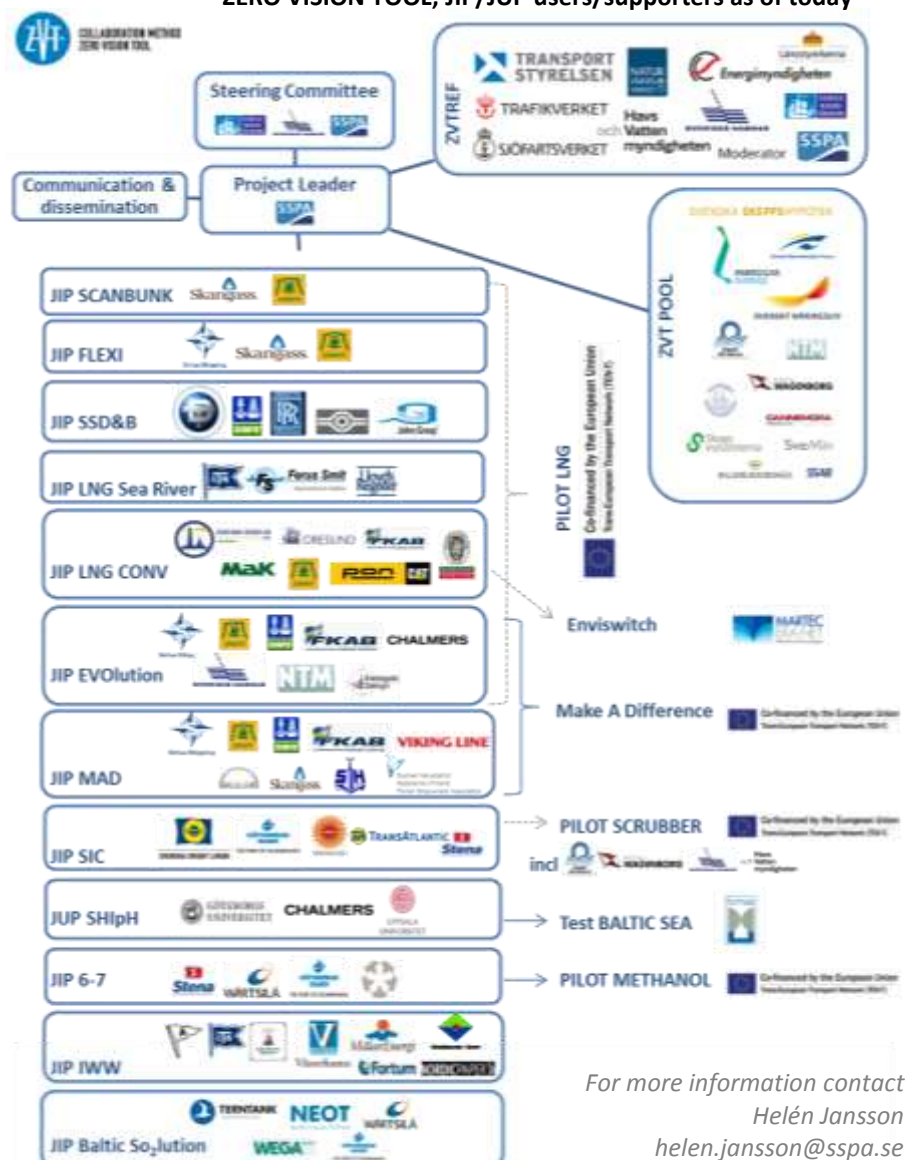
ZERO VISION TOOL, JIP/JUP users/supporters as of today

COLLABORATION METHOD ZERO VISION TOOL

Steering Committee

SSPA

ZVTREF

TRANSPORT STYRELSEN

Energimyndigheten

TRAFIKVERKET

Havs och Vatten myndigheten

SJÖFARTSVERKET

Moderator

SSPA

Communication & dissemination

Project Leader

SSPA

ZVT POOL

SVENSKA SKEPPSHYPOTEK

NTM

WAGENBORG

SveMin

SSAB

JIP SCANBUNK Skangass

JIP FLEXI Skangass

JIP SSD&B

JIP LNG Sea River Furie Smit Lloyd's Register

JIP LNG CONV ÖRESUND FKAB MaK

PILOT LNG

Co-financed by the European Union Trans-European Transport Network (TEN-T)

JIP EVOlution FKAB CHALMERS NTM

Enviswitch

MARTEC

Make A Difference

Co-financed by the European Union Trans-European Transport Network (TEN-T)

JIP MAD FKAB VIKING LINE Skangass

JIP SIC TRANSATLANTIC Stena

PILOT SCRUBBER

Co-financed by the European Union Trans-European Transport Network (TEN-T)

incl WAGENBORG Havs och Vatten myndigheten

JUP SHIpH GÖTEBORGS UNIVERSITET CHALMERS UPPSALA UNIVERSITET

Test BALTIC SEA

JIP 6-7 Stena WÄRTSILÄ

PILOT METHANOL

Co-financed by the European Union Trans-European Transport Network (TEN-T)

JIP IWW Mälarenergi Fortum

JIP Baltic So$_2$lution TEEKTANK NEOT WÄRTSILÄ WEGA

For more information contact
Helén Jansson
helen.jansson@sspa.se